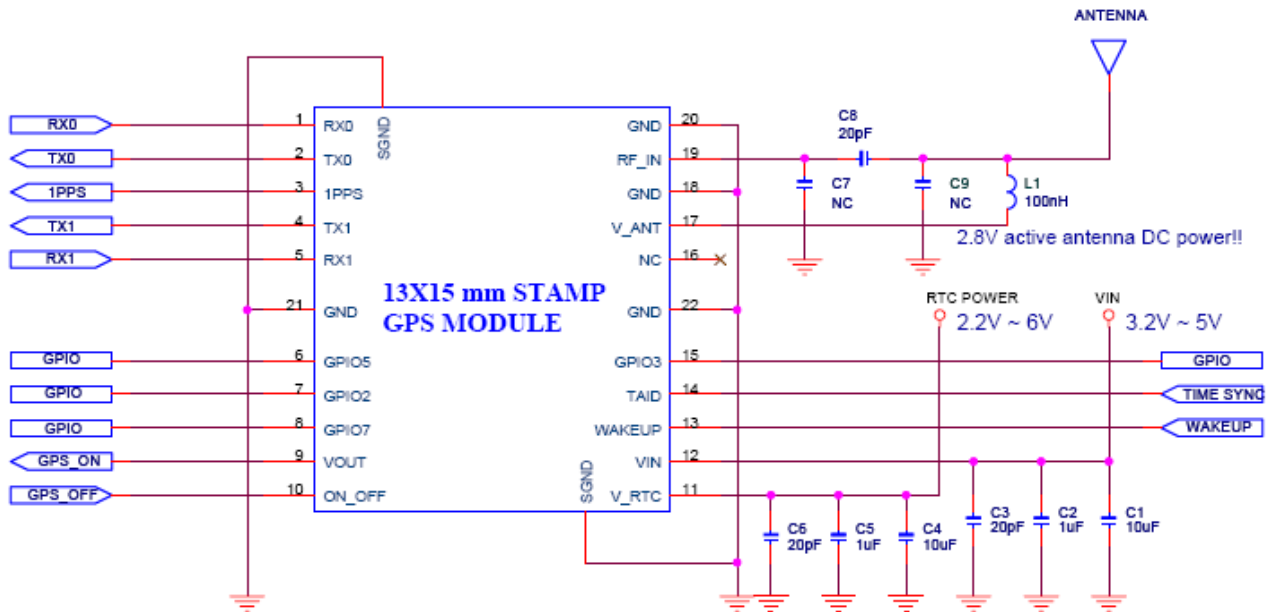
ANTENNA

RX0
TX0
1PPS
TX1
RX1

1 RX0
2 TX0
3 1PPS
4 TX1
5 RX1
21 GND
6 GPIO5
7 GPIO2
8 GPIO7
9 VOUT
10 ON_OFF

SGND

13X15 mm STAMP
GPS MODULE

SGND

GND 20
RF_IN 19
GND 18
V_ANT 17
NC 16
GND 22
GPIO3 15
TAID 14
WAKEUP 13
VIN 12
V_RTC 11

GPIO
GPIO
GPIO
GPS_ON
GPS_OFF

C8
20pF
C7
NC
C9
NC
L1
100nH
2.8V active antenna DC power!!

RTC POWER
2.2V ~ 6V
VIN
3.2V ~ 5V

GPIO
TIME SYNC
WAKEUP

C6
20pF
C5
1uF
C4
10uF
C3
20pF
C2
1uF
C1
10uF